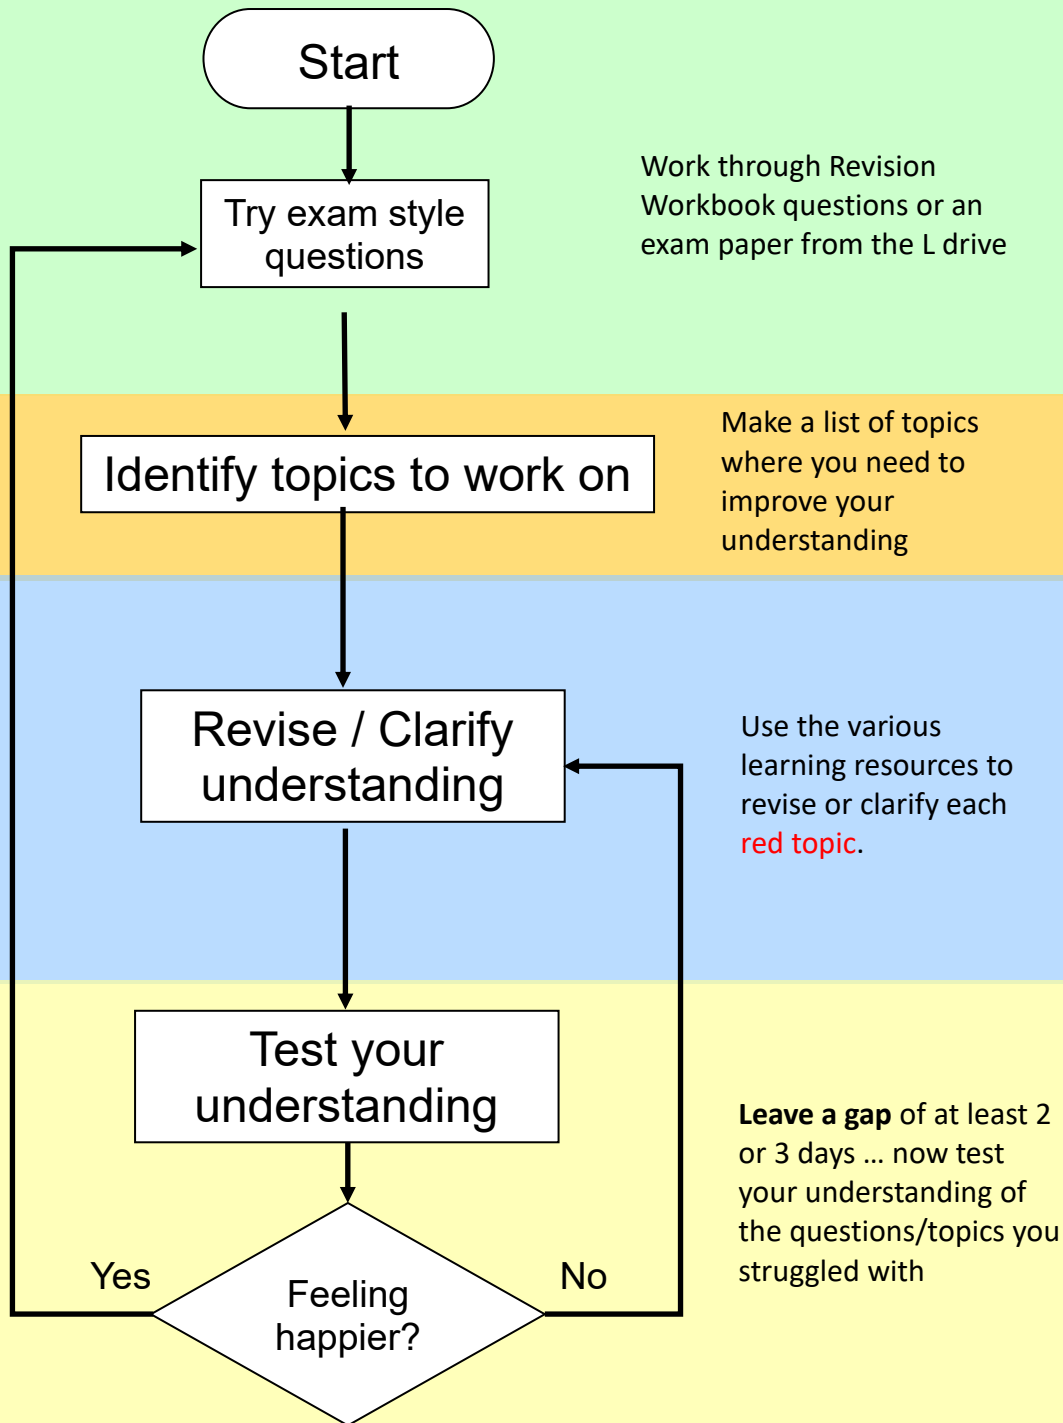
Start

Try exam style questions

Work through Revision Workbook questions or an exam paper from the L drive

Identify topics to work on

Make a list of topics where you need to improve your understanding

Revise / Clarify understanding

Use the various learning resources to revise or clarify each red topic.

Test your understanding

Leave a gap of at least 2 or 3 days … now test your understanding of the questions/topics you struggled with

Yes

Feeling happier?

No